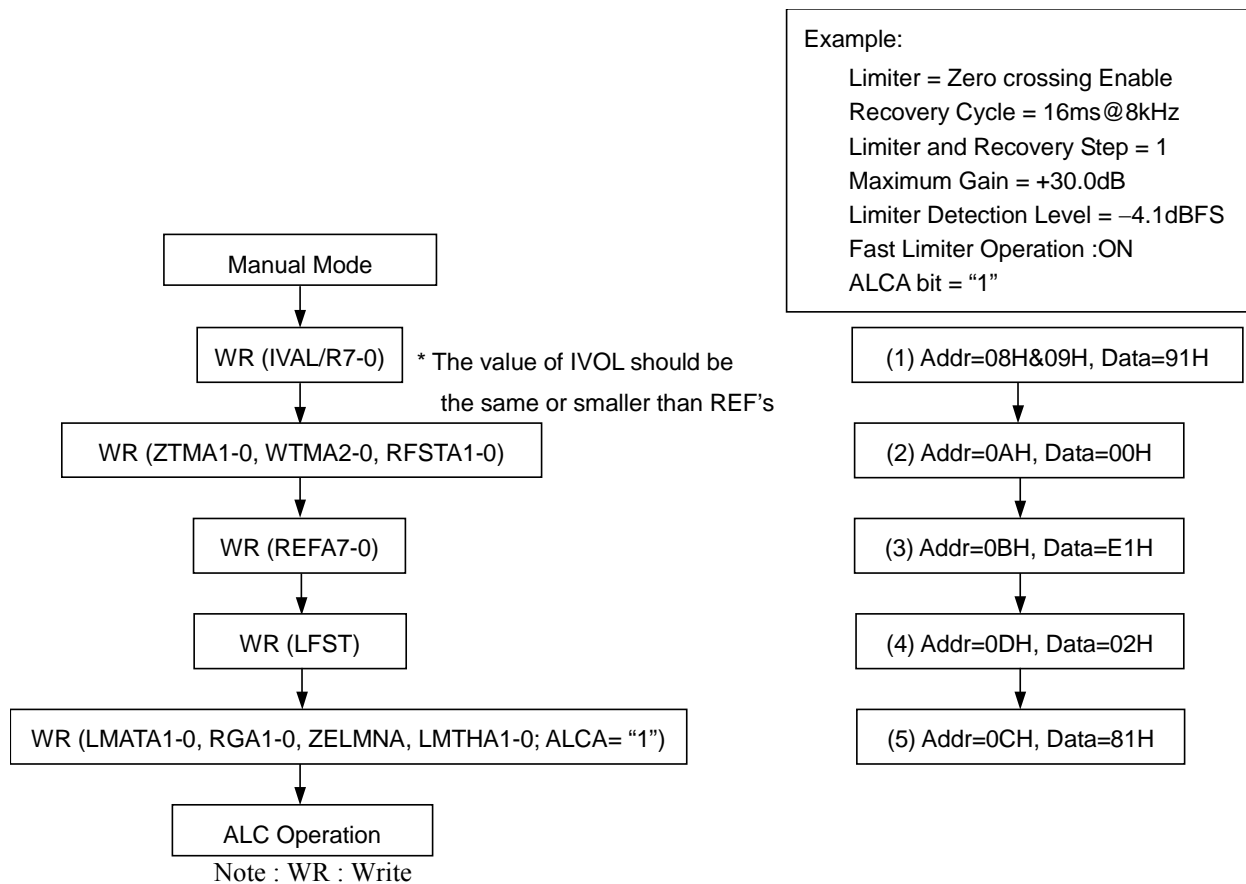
Example:
Limiter = Zero crossing Enable
Recovery Cycle = 16ms@8kHz
Limiter and Recovery Step = 1
Maximum Gain = +30.0dB
Limiter Detection Level = −4.1dBFS
Fast Limiter Operation :ON
ALCA bit = “1”

Manual Mode

WR (IVAL/R7-0)

* The value of IVOL should be the same or smaller than REF’s

WR (ZTMA1-0, WTMA2-0, RFSTA1-0)

WR (REFA7-0)

WR (LFST)

WR (LMATA1-0, RGA1-0, ZELMNA, LMTHA1-0; ALCA= “1”)

ALC Operation

Note : WR : Write

(1) Addr=08H&09H, Data=91H

(2) Addr=0AH, Data=00H

(3) Addr=0BH, Data=E1H

(4) Addr=0DH, Data=02H

(5) Addr=0CH, Data=81H